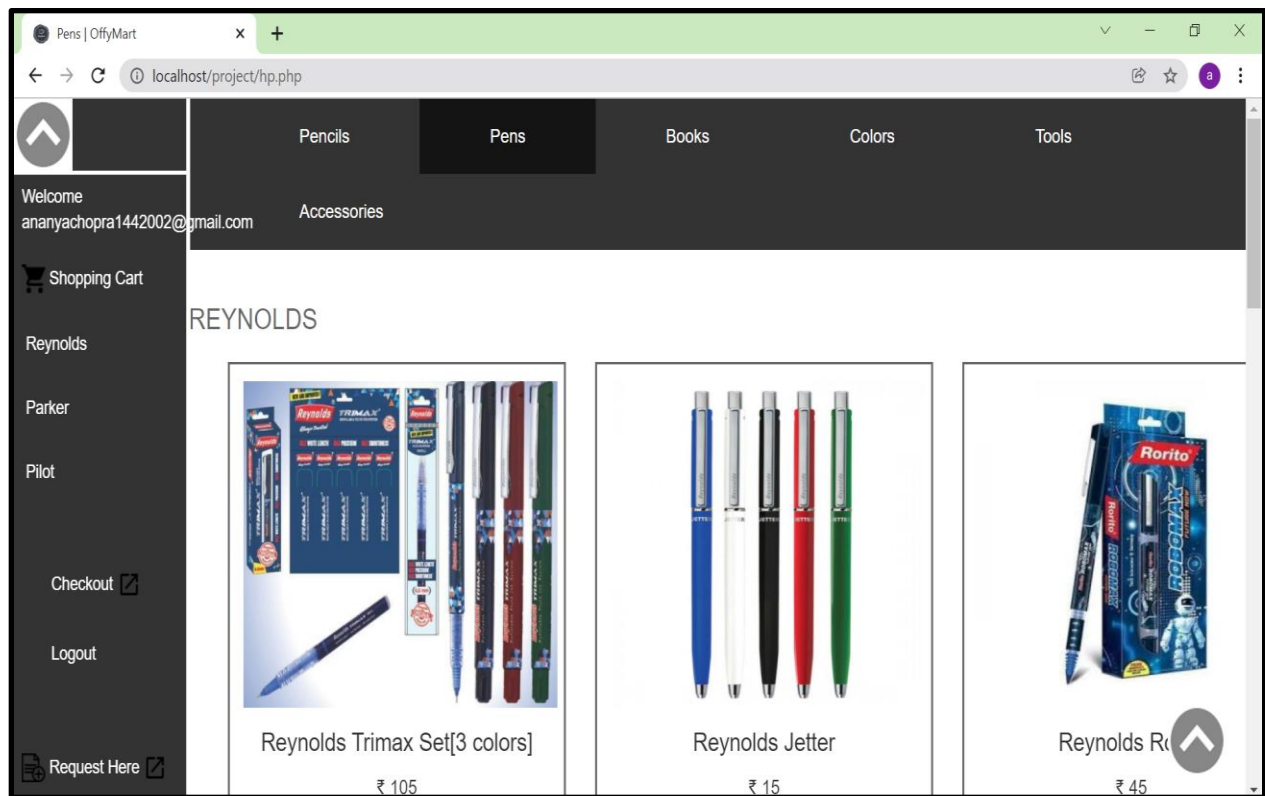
Pens | OffyMart

localhost/project/hp.php

a

Welcome ananyachopra1442002@gmail.com

Shopping Cart

Reynolds

Parker

Pilot

Checkout

Logout

Request Here

Pencils

Pens

Books

Colors

Tools

Accessories

REYNOLDS

Reynolds TRIMAX

Rorito ROBOMAX

Reynolds Trimax Set[3 colors]

₹ 105

Reynolds Jetter

₹ 15

Reynolds R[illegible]

₹ 45